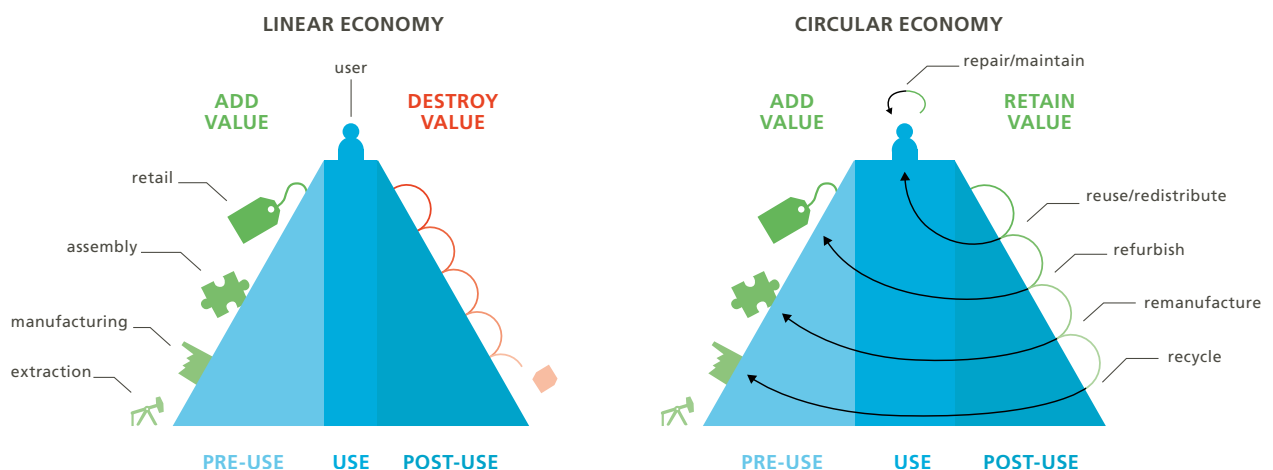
LINEAR ECONOMY

user

ADD VALUE

DESTROY VALUE

retail

assembly

manufacturing

extraction

PRE-USE USE POST-USE

CIRCULAR ECONOMY

repair/maintain

ADD VALUE

RETAIN VALUE

reuse/redistribute

refurbish

remanufacture

recycle

PRE-USE USE POST-USE